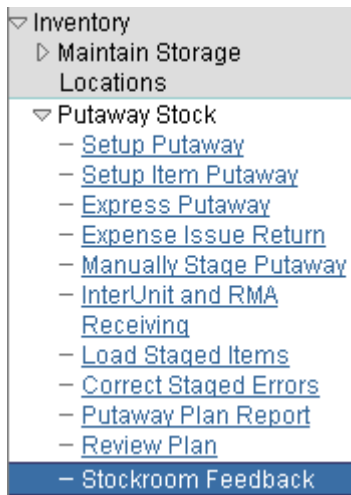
Inventory
Maintain Storage Locations
Putaway Stock
– Setup Putaway
– Setup Item Putaway
– Express Putaway
– Expense Issue Return
– Manually Stage Putaway
– InterUnit and RMA Receiving
– Load Staged Items
– Correct Staged Errors
– Putaway Plan Report
– Review Plan
– Stockroom Feedback